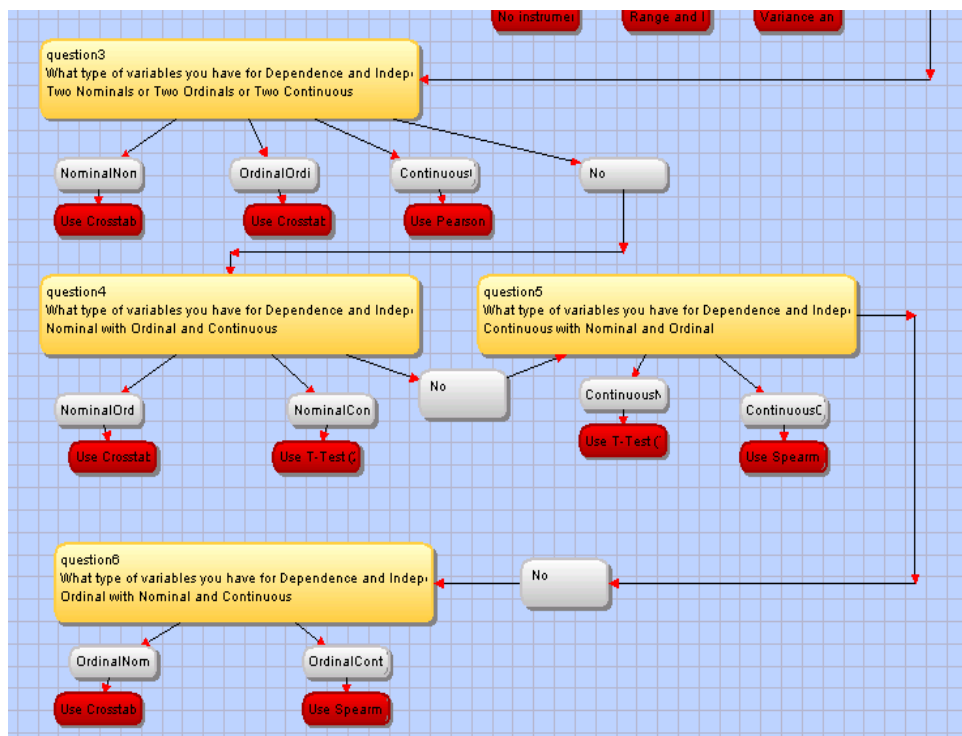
No instrume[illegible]

Range and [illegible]

Variance an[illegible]

question3
What type of variables you have for Dependence and Indep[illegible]
Two Nominals or Two Ordinals or Two Continuous

NominalNon

OrdinalOrdi

Continuous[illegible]

No

Use Crosstab

Use Crosstab

Use Pearson

question4
What type of variables you have for Dependence and Indep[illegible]
Nominal with Ordinal and Continuous

question5
What type of variables you have for Dependence and Indep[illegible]
Continuous with Nominal and Ordinal

No

NominalOrd

NominalCon

ContinuousN

ContinuousO

Use Crosstab

Use T-Test (

Use T-Test (

Use Spearm

question6
What type of variables you have for Dependence and Indep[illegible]
Ordinal with Nominal and Continuous

No

OrdinalNom

OrdinalCont

Use Crosstab

Use Spearm